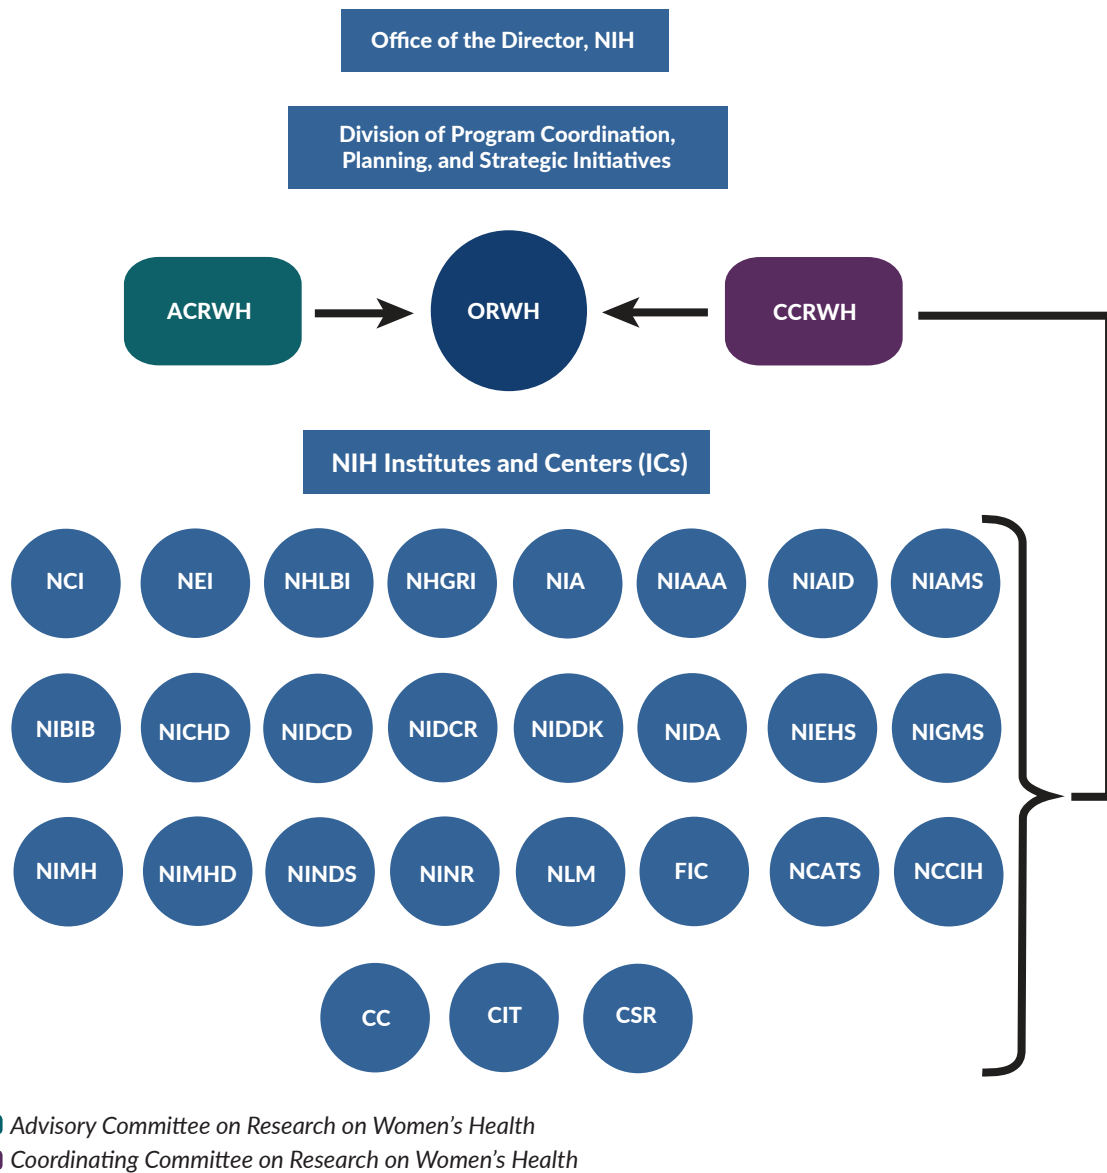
Office of the Director, NIH

Division of Program Coordination, Planning, and Strategic Initiatives

ACRWH

ORWH

CCRWH

NIH Institutes and Centers (ICs)

NCI NEI NHLBI NHGRI NIA NIAAA NIAID NIAMS

NIBIB NICHD NIDCD NIDCR NIDDK NIDA NIEHS NIGMS

NIMH NIMHD NINDS NINR NLM FIC NCATS NCCIH

CC CIT CSR

Advisory Committee on Research on Women's Health
Coordinating Committee on Research on Women's Health